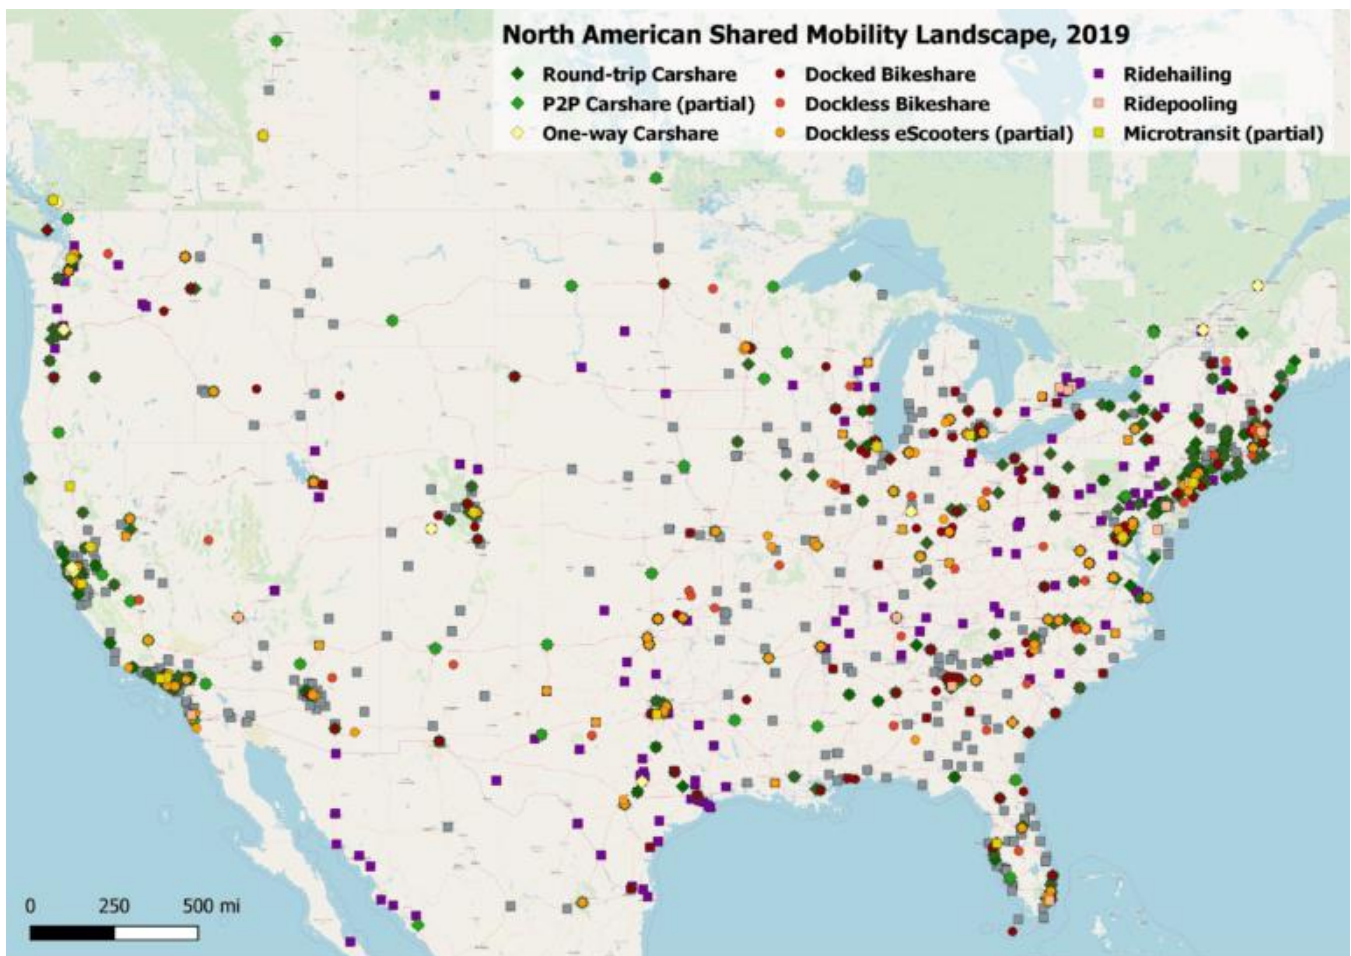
North American Shared Mobility Landscape, 2019

Round-trip Carshare
P2P Carshare (partial)
One-way Carshare
Docked Bikeshare
Dockless Bikeshare
Dockless eScooters (partial)
Ridehailing
Ridepooling
Microtransit (partial)

0 250 500 mi